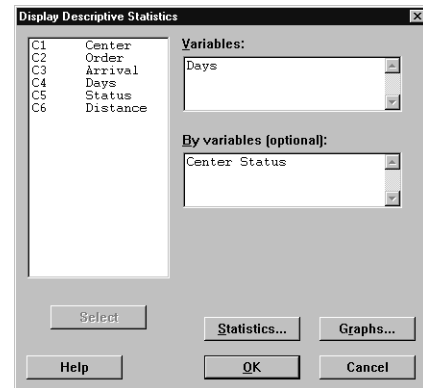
Display Descriptive Statistics

C1 Center
C2 Order
C3 Arrival
C4 Days
C5 Status
C6 Distance

Variables:
Days

By variables (optional):
Center Status

Select

Statistics...

Graphs...

Help

OK

Cancel